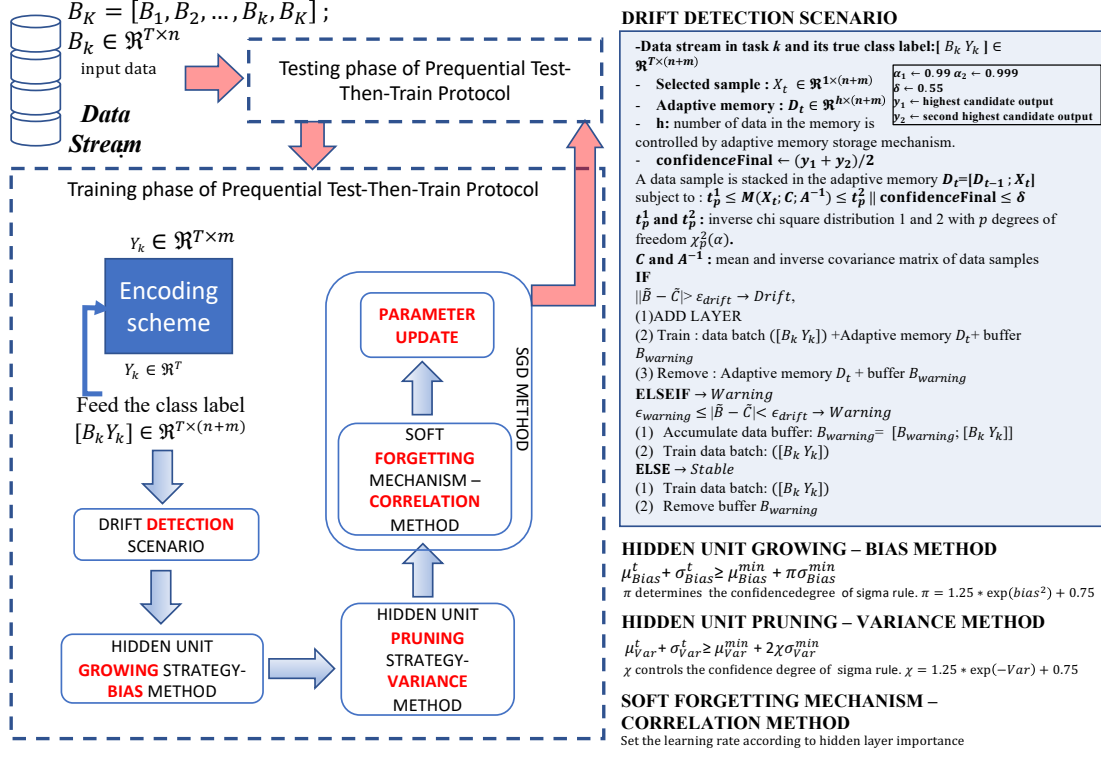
$B_K = [B_1, B_2, \dots, B_k, B_K]$ ;
$B_k \in \Re^{T\times n}$
input data

Data Stream

Testing phase of Prequential Test-Then-Train Protocol

Training phase of Prequential Test-Then-Train Protocol

$Y_k \in \Re^{T\times m}$

Encoding scheme

$Y_k \in \Re^{T}$

Feed the class label $[B_k Y_k] \in \Re^{T\times(n+m)}$

DRIFT DETECTION SCENARIO

HIDDEN UNIT GROWING STRATEGY-BIAS METHOD

HIDDEN UNIT PRUNING STRATEGY-VARIANCE METHOD

SOFT FORGETTING MECHANISM – CORRELATION METHOD

PARAMETER UPDATE

SGD METHOD

DRIFT DETECTION SCENARIO

-Data stream in task $k$ and its true class label:[ $B_k\, Y_k$ ] $\in \Re^{T\times(n+m)}$
- Selected sample : $X_t \in \Re^{1\times(n+m)}$
- Adaptive memory : $D_t \in \Re^{h\times(n+m)}$
- h: number of data in the memory is controlled by adaptive memory storage mechanism.
- confidenceFinal $\leftarrow (y_1 + y_2)/2$

$\alpha_1 \leftarrow 0.99$ $\alpha_2 \leftarrow 0.999$
$\delta \leftarrow 0.55$
$y_1 \leftarrow$ highest candidate output
$y_2 \leftarrow$ second highest candidate output

A data sample is stacked in the adaptive memory $D_t$=[$D_{t-1}$ ; $X_t$]
subject to : $t_p^1 \leq M(X_t; C; A^{-1}) \leq t_p^2$ || confidenceFinal $\leq \delta$
$t_p^1$ and $t_p^2$ : inverse chi square distribution 1 and 2 with $p$ degrees of freedom $\chi_p^2(\alpha)$.
$C$ and $A^{-1}$ : mean and inverse covariance matrix of data samples
IF
$||\tilde{B} - \tilde{C}| > \epsilon_{drift} \rightarrow Drift$,
(1)ADD LAYER
(2) Train : data batch ([$B_k\, Y_k$]) +Adaptive memory $D_t$+ buffer $B_{warning}$
(3) Remove : Adaptive memory $D_t$ + buffer $B_{warning}$
ELSEIF $\rightarrow Warning$
$\epsilon_{warning} \leq |\tilde{B} - \tilde{C}| < \epsilon_{drift} \rightarrow Warning$
(1) Accumulate data buffer: $B_{warning}$= [$B_{warning}$; [$B_k\, Y_k$]]
(2) Train data batch: ([$B_k\, Y_k$])
ELSE $\rightarrow Stable$
(1) Train data batch: ([$B_k\, Y_k$])
(2) Remove buffer $B_{warning}$

HIDDEN UNIT GROWING – BIAS METHOD
$\mu_{Bias}^t + \sigma_{Bias}^t \geq \mu_{Bias}^{min} + \pi\sigma_{Bias}^{min}$
$\pi$ determines the confidencedegree of sigma rule. $\pi = 1.25 * \exp(bias^2) + 0.75$

HIDDEN UNIT PRUNING – VARIANCE METHOD
$\mu_{Var}^t + \sigma_{Var}^t \geq \mu_{Var}^{min} + 2\chi\sigma_{Var}^{min}$
$\chi$ controls the confidence degree of sigma rule. $\chi = 1.25 * \exp(-Var) + 0.75$

SOFT FORGETTING MECHANISM – CORRELATION METHOD
Set the learning rate according to hidden layer importance